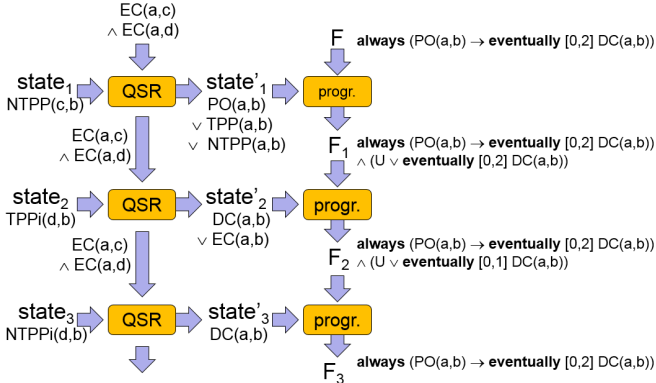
EC(a,c) $\wedge$ EC(a,d)

state$_1$ NTPP(c,b)

QSR

state'$_1$ PO(a,b) $\vee$ TPP(a,b) $\vee$ NTPP(a,b)

progr.

F **always** (PO(a,b) $\rightarrow$ **eventually** [0,2] DC(a,b))

F$_1$ **always** (PO(a,b) $\rightarrow$ **eventually** [0,2] DC(a,b)) $\wedge$ (U $\vee$ **eventually** [0,2] DC(a,b))

EC(a,c) $\wedge$ EC(a,d)

state$_2$ TPPi(d,b)

QSR

state'$_2$ DC(a,b) $\vee$ EC(a,b)

progr.

F$_2$ **always** (PO(a,b) $\rightarrow$ **eventually** [0,2] DC(a,b)) $\wedge$ (U $\vee$ **eventually** [0,1] DC(a,b))

EC(a,c) $\wedge$ EC(a,d)

state$_3$ NTPPi(d,b)

QSR

state'$_3$ DC(a,b)

progr.

F$_3$ **always** (PO(a,b) $\rightarrow$ **eventually** [0,2] DC(a,b))